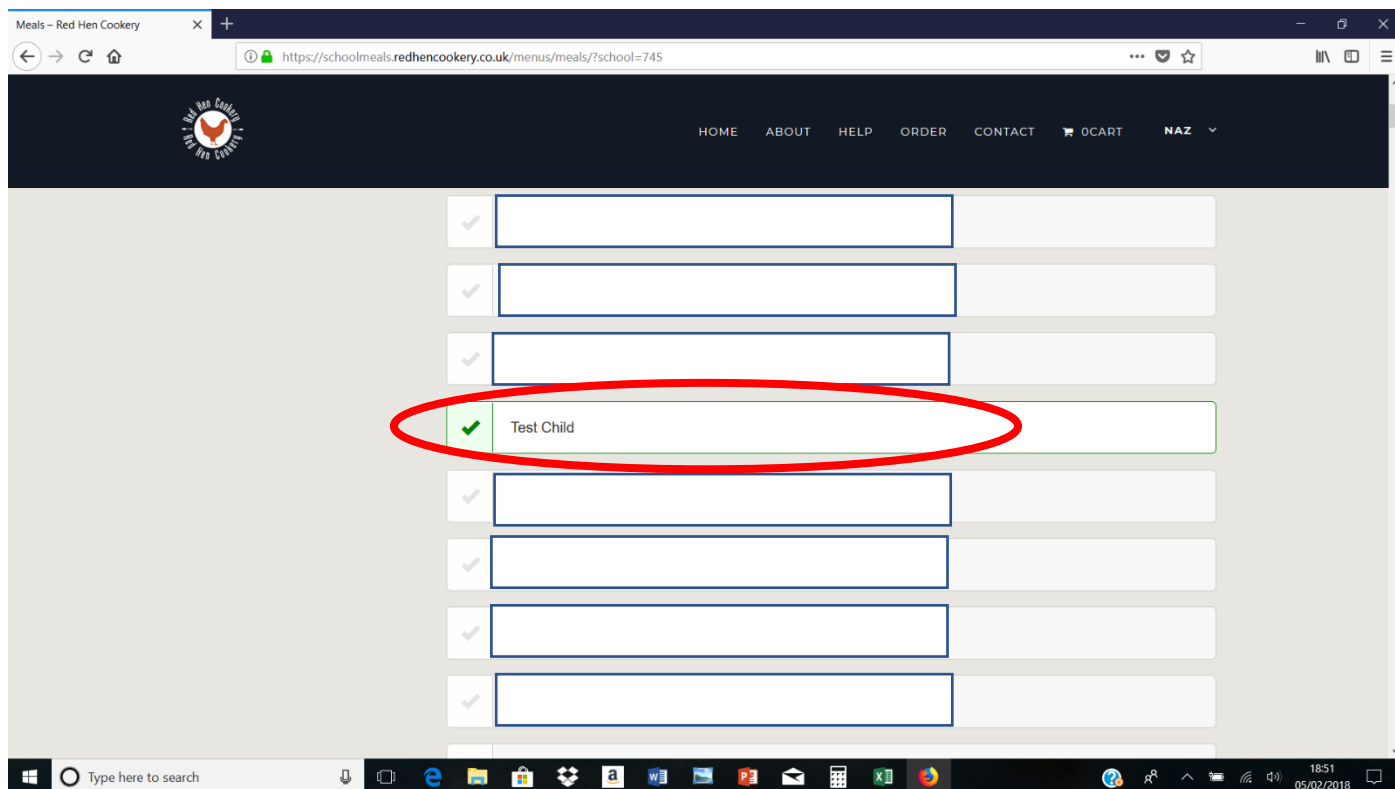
Meals – Red Hen Cookery

https://schoolmeals.redhencookery.co.uk/menus/meals/?school=745

Red Hen Cookery
Red Hen Cookery

HOME ABOUT HELP ORDER CONTACT 0CART NAZ

Test Child

Type here to search

18:51
05/02/2018